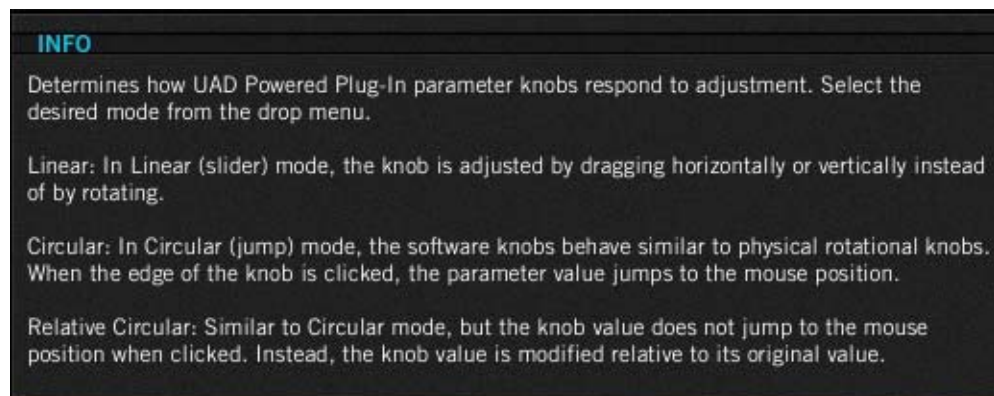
INFO

Determines how UAD Powered Plug-In parameter knobs respond to adjustment. Select the desired mode from the drop menu.

Linear: In Linear (slider) mode, the knob is adjusted by dragging horizontally or vertically instead of by rotating.

Circular: In Circular (jump) mode, the software knobs behave similar to physical rotational knobs. When the edge of the knob is clicked, the parameter value jumps to the mouse position.

Relative Circular: Similar to Circular mode, but the knob value does not jump to the mouse position when clicked. Instead, the knob value is modified relative to its original value.